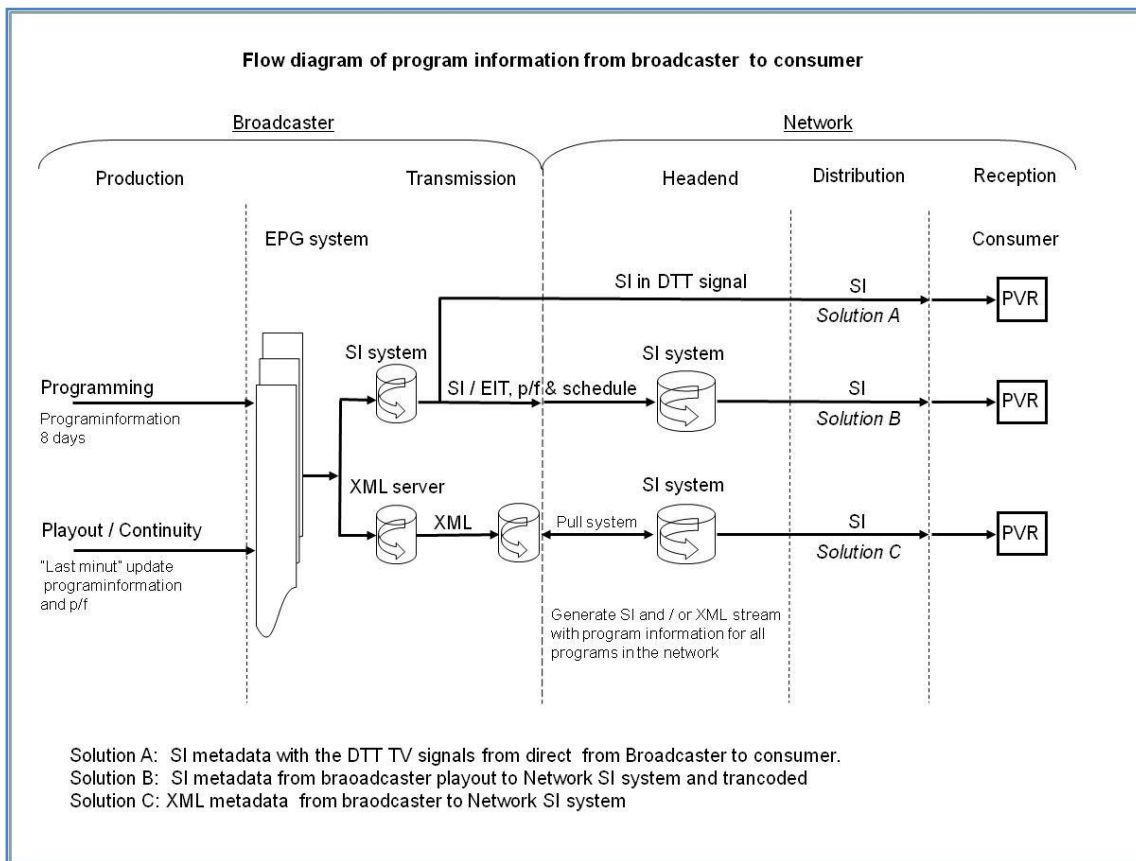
Flow diagram of program information from broadcaster to consumer

Broadcaster

Network

Production

Transmission

Headend

Distribution

Reception

EPG system

Consumer

SI in DTT signal

SI

Solution A

PVR

SI system

SI system

Programming

Programinformation 8 days

SI / EIT, p/f & schedule

SI

Solution B

PVR

XML server

SI system

Playout / Continuity

"Last minut" update programinformation and p/f

XML

Pull system

SI

Solution C

PVR

Generate SI and / or XML stream with program information for all programs in the network

Solution A: SI metadata with the DTT TV signals from direct from Broadcaster to consumer.
Solution B: SI metadata from braoadcaster playout to Network SI system and trancoded
Solution C: XML metadata from braodcaster to Network SI system